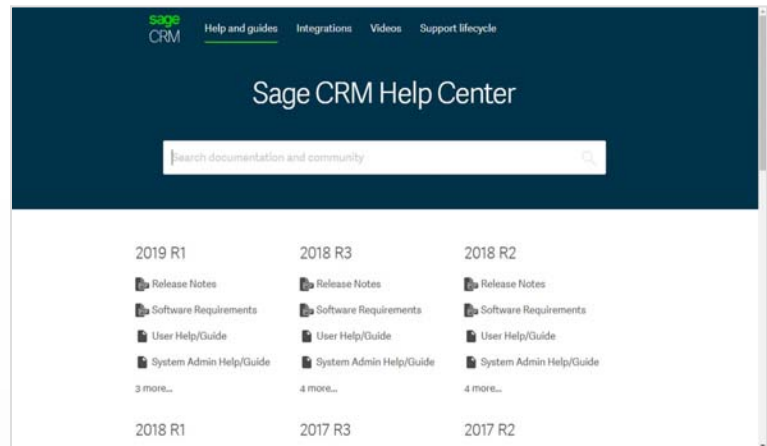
sage CRM

Help and guides Integrations Videos Support lifecycle

Sage CRM Help Center

Search documentation and community

2019 R1

Release Notes

Software Requirements

User Help/Guide

System Admin Help/Guide

3 more...

2018 R3

Release Notes

Software Requirements

User Help/Guide

System Admin Help/Guide

4 more...

2018 R2

Release Notes

Software Requirements

User Help/Guide

System Admin Help/Guide

4 more...

2018 R1

2017 R3

2017 R2